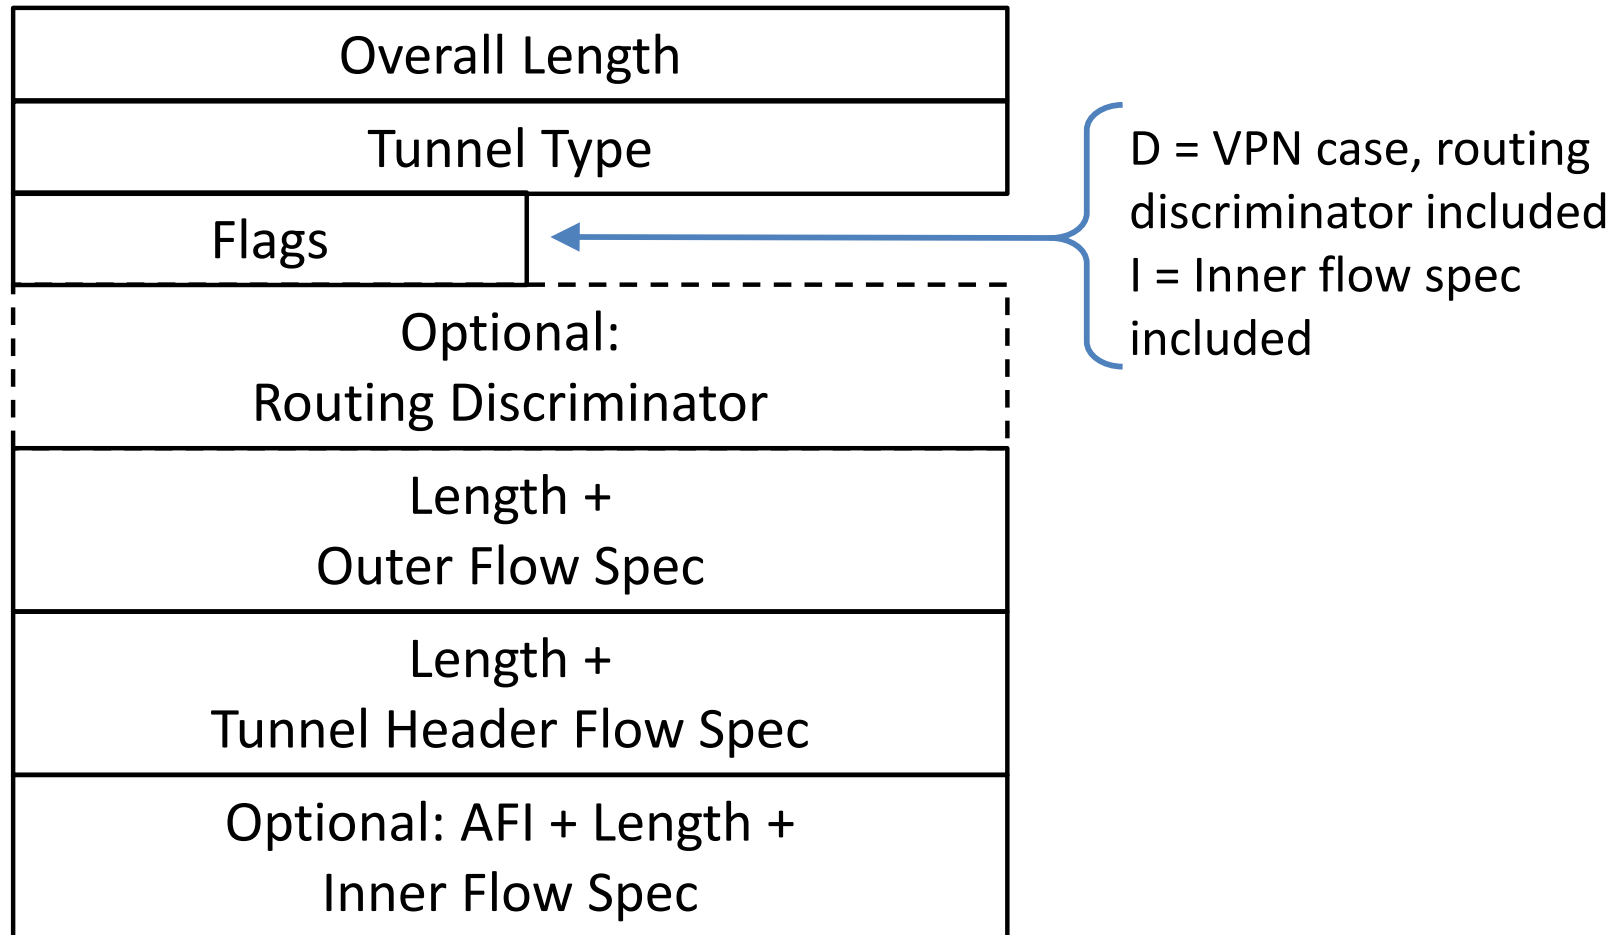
Overall Length

Tunnel Type

Flags

D = VPN case, routing discriminator included
I = Inner flow spec included

Optional:
Routing Discriminator

Length +
Outer Flow Spec

Length +
Tunnel Header Flow Spec

Optional: AFI + Length +
Inner Flow Spec